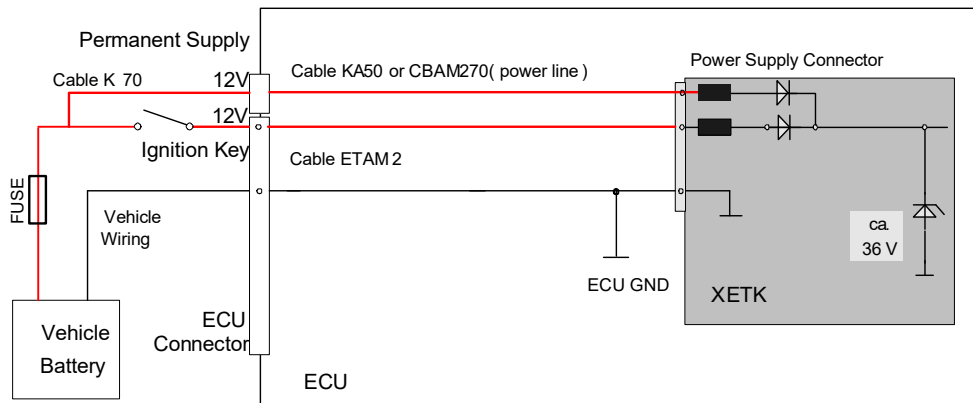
Permanent Supply

Cable K 70

12V

12V

Cable KA50 or CBAM270( power line )

Power Supply Connector

Ignition Key

Cable ETAM 2

FUSE

Vehicle Wiring

ca. 36 V

ECU GND

XETK

Vehicle Battery

ECU Connector

ECU